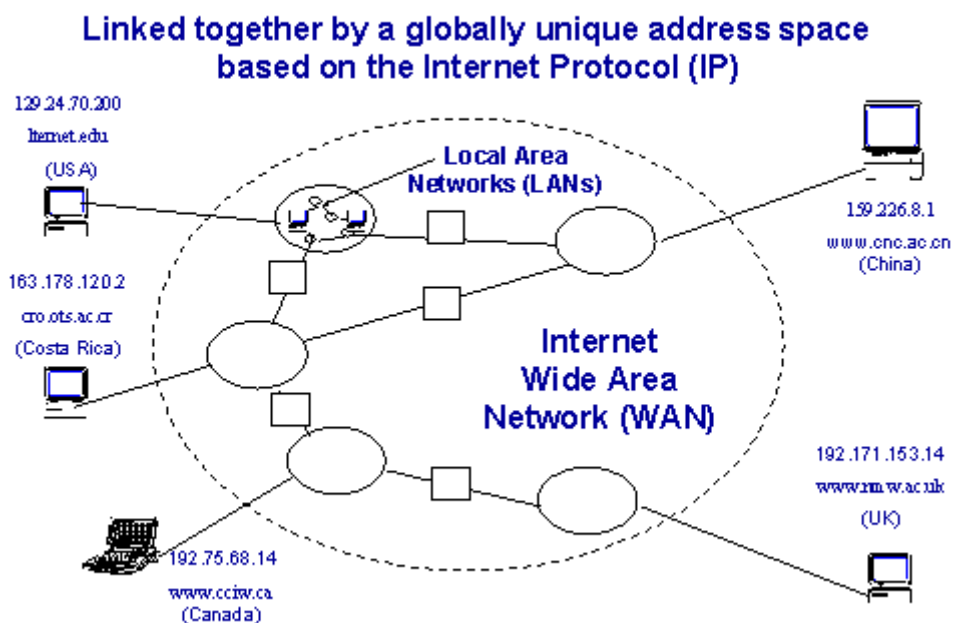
Linked together by a globally unique address space based on the Internet Protocol (IP)

129.24.70.200
ltemet.edu
(USA)

Local Area Networks (LANs)

159.226.8.1
www.cnc.ac.cn
(China)

163.178.120.2
cro.ots.ac.cr
(Costa Rica)

Internet Wide Area Network (WAN)

192.171.153.14
www.mw.ac.uk
(UK)

192.75.68.14
www.cciw.ca
(Canada)